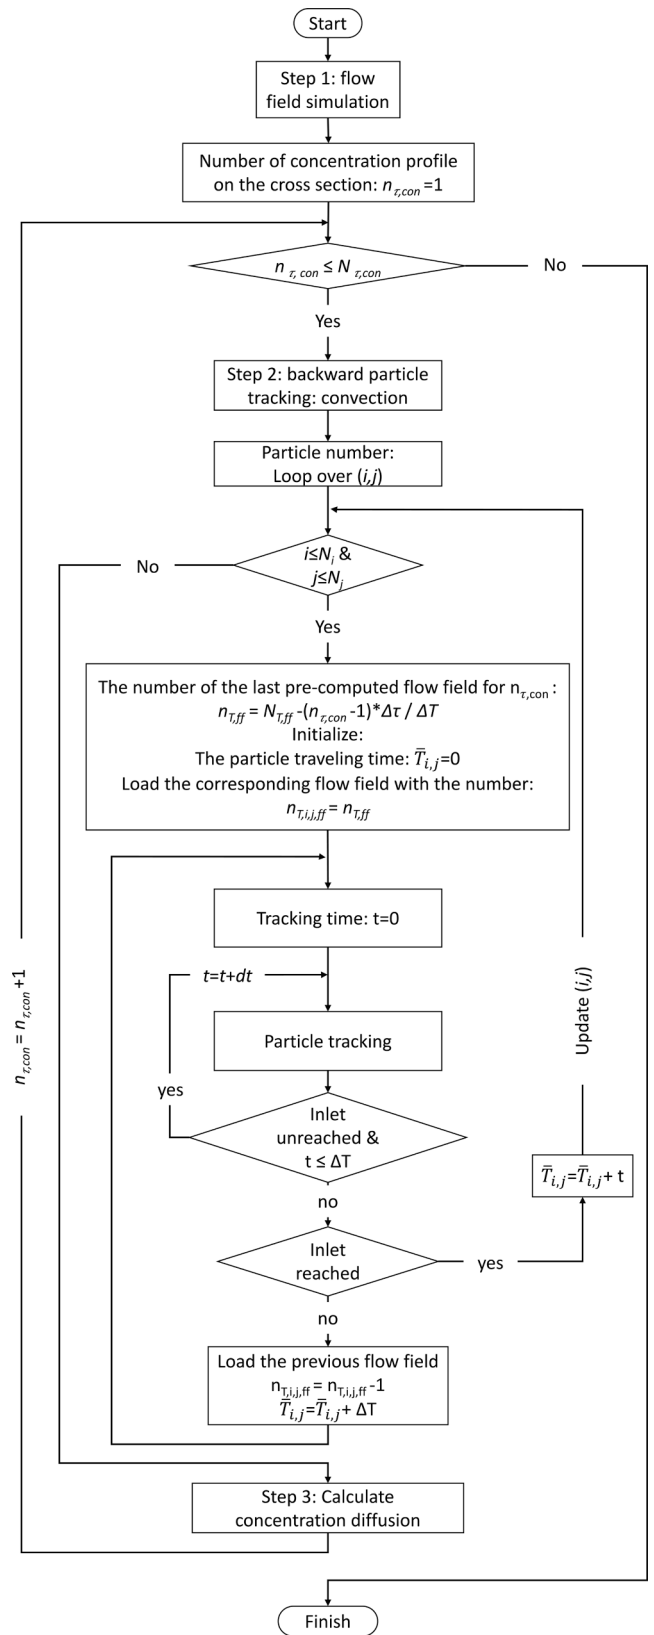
Start

Step 1: flow field simulation

Number of concentration profile on the cross section: $n_{\tau,con}$ =1

$n_{\tau,con} \leq N_{\tau,con}$

No

Yes

Step 2: backward particle tracking: convection

Particle number: Loop over (*i,j*)

No

$i \leq N_i$ & $j \leq N_j$

Yes

The number of the last pre-computed flow field for $n_{\tau,con}$ :
$n_{T,ff} = N_{T,ff} - (n_{\tau,con} - 1) * \Delta\tau / \Delta T$
Initialize:
The particle traveling time: $\bar{T}_{i,j}$=0
Load the corresponding flow field with the number:
$n_{T,i,j,ff} = n_{T,ff}$

$n_{\tau,con} = n_{\tau,con}$ +1

Update (*i,j*)

Tracking time: t=0

*t=t+dt*

Particle tracking

yes

Inlet unreached & t ≤ ΔT

$\bar{T}_{i,j}=\bar{T}_{i,j}$+ t

no

Inlet reached

yes

no

Load the previous flow field
$n_{T,i,j,ff} = n_{T,i,j,ff}$ -1
$\bar{T}_{i,j}=\bar{T}_{i,j}$+ ΔT

Step 3: Calculate concentration diffusion

Finish